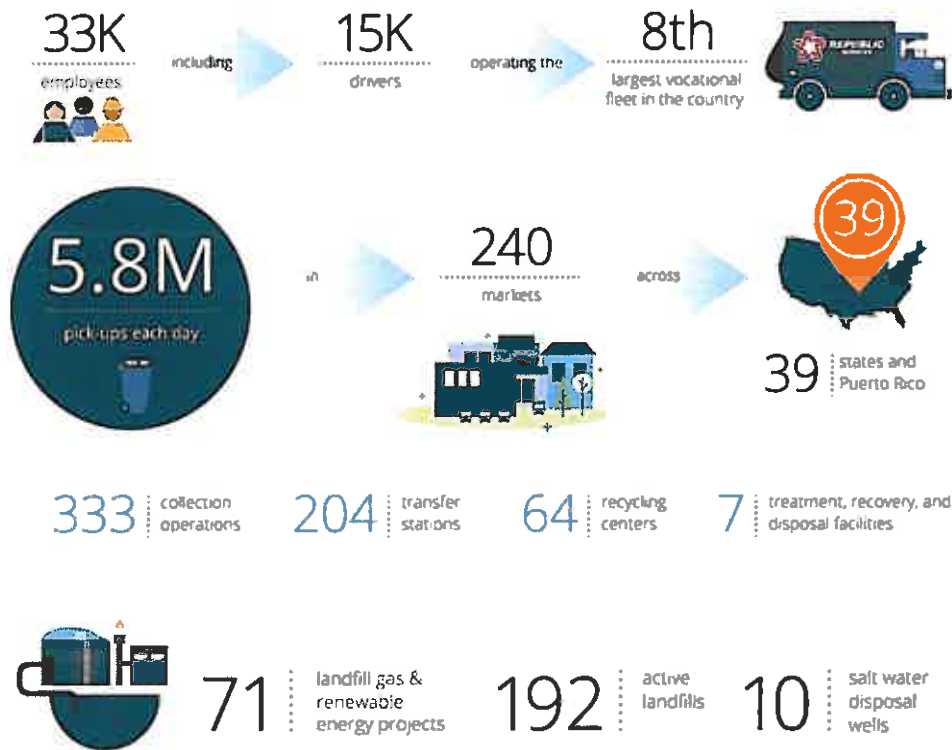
33K
employees

including

15K
drivers

operating the

8th
largest vocational fleet in the country

REPUBLIC

5.8M
pick-ups each day

in

240
markets

across

39

39 states and Puerto Rico

333 collection operations

204 transfer stations

64 recycling centers

7 treatment, recovery, and disposal facilities

71 landfill gas & renewable energy projects

192 active landfills

10 salt water disposal wells